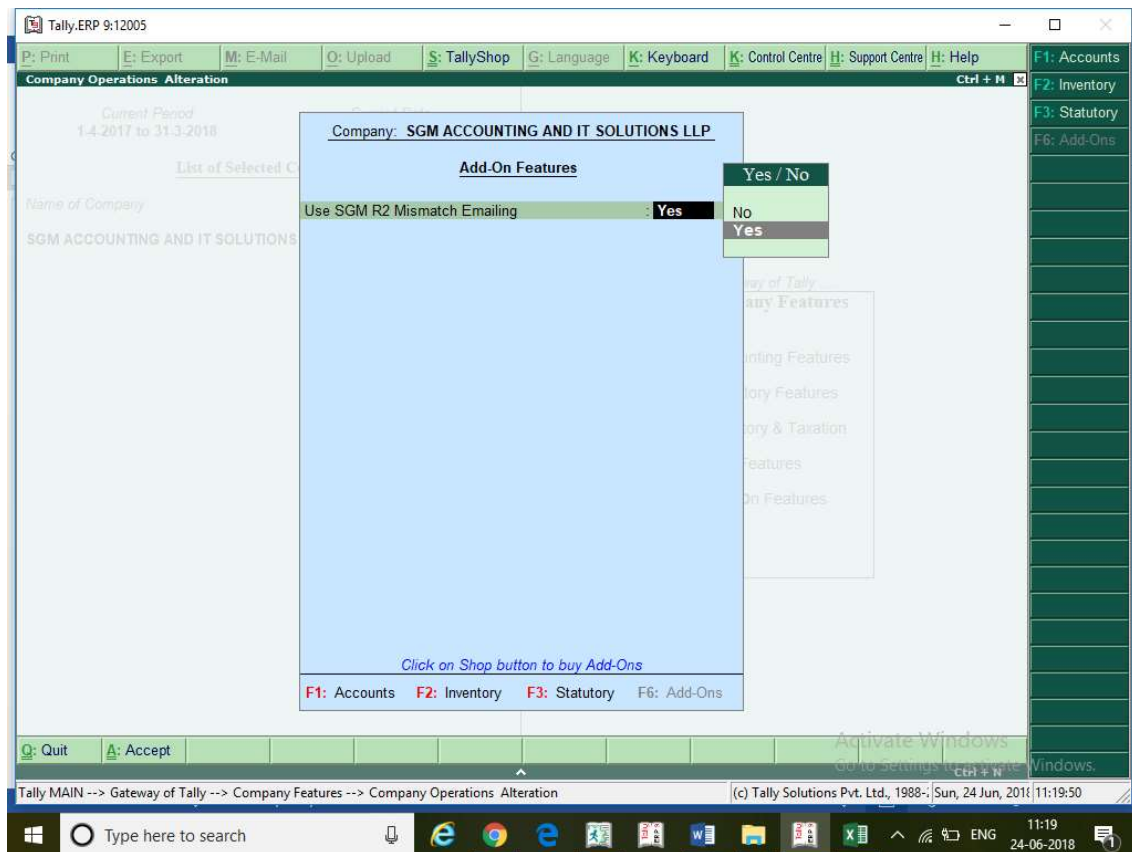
Tally.ERP 9:12005

P: Print | E: Export | M: E-Mail | O: Upload | S: TallyShop | G: Language | K: Keyboard | K: Control Centre | H: Support Centre | H: Help

F1: Accounts
F2: Inventory
F3: Statutory
F6: Add-Ons

Company Operations Alteration
Ctrl + M

Current Period
1-4-2017 to 31-3-2018

List of Selected C

Name of Company

SGM ACCOUNTING AND IT SOLUTIONS

Company: SGM ACCOUNTING AND IT SOLUTIONS LLP

Add-On Features

Use SGM R2 Mismatch Emailing : Yes

Yes / No

No
Yes

ay of Tally
any Features

nting Features
tory Features
tory & Taxation
eatures
On Features

Click on Shop button to buy Add-Ons

F1: Accounts F2: Inventory F3: Statutory F6: Add-Ons

Q: Quit | A: Accept

Activate Windows
Go to Settings to activate Windows.

Ctrl + N

Tally MAIN --> Gateway of Tally --> Company Features --> Company Operations Alteration

(c) Tally Solutions Pvt. Ltd., 1988-: Sun, 24 Jun, 201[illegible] 11:19:50

Type here to search

ENG

11:19
24-06-2018